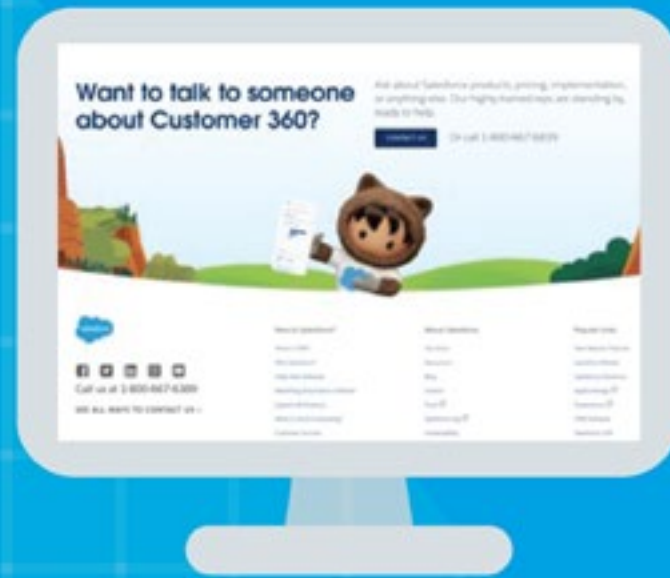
Want to talk to someone about Customer 360?

Ask about Salesforce products, pricing, implementation, or anything else. Our highly trained reps are standing by, ready to help.

CONTACT US

Or call 1-800-667-6389

salesforce

Call us at 1-800-667-6389

SEE ALL WAYS TO CONTACT US >

New to Salesforce?

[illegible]

About Salesforce

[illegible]

Popular Links

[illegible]